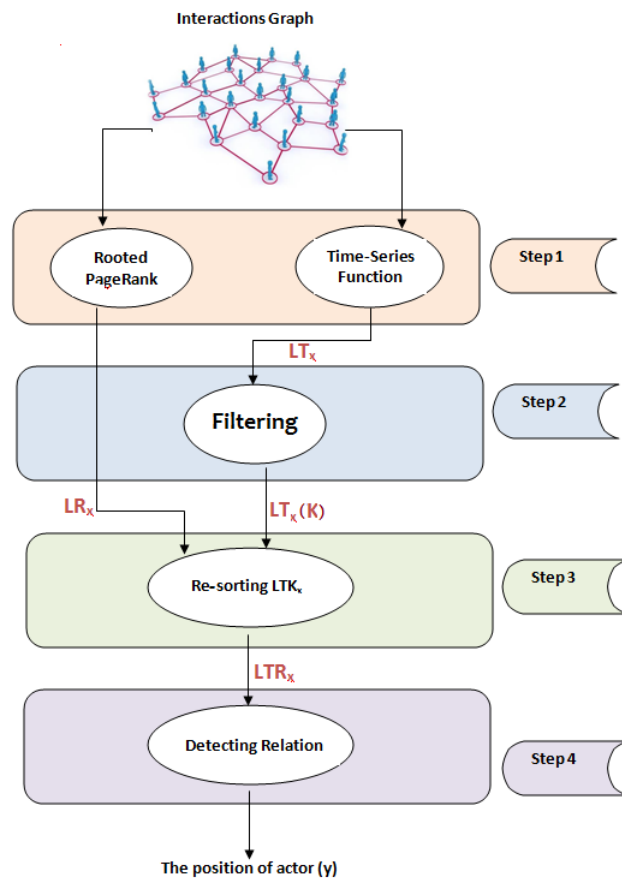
Interactions Graph

Rooted PageRank

Time-Series Function

Step 1

$LT_x$

Filtering

Step 2

$LR_x$

$LT_x$ (K)

Re-sorting $LTK_x$

Step 3

$LTR_x$

Detecting Relation

Step 4

The position of actor (y)